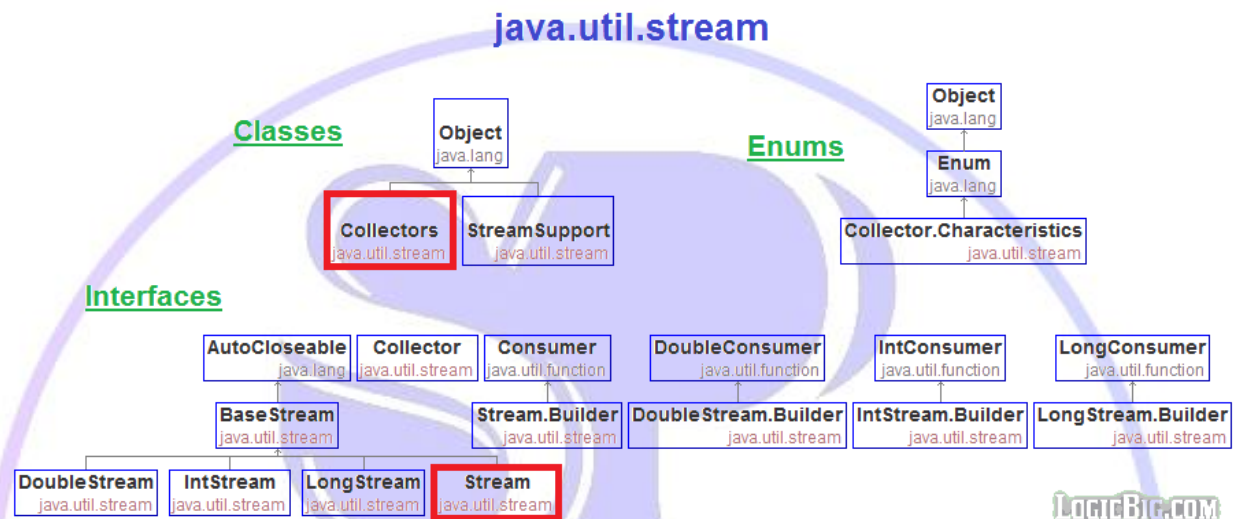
java.util.stream

Classes

Object
java.lang

Collectors
java.util.stream

StreamSupport
java.util.stream

Enums

Object
java.lang

Enum
java.lang

Collector.Characteristics
java.util.stream

Interfaces

AutoCloseable
java.lang

Collector
java.util.stream

Consumer
java.util.function

DoubleConsumer
java.util.function

IntConsumer
java.util.function

LongConsumer
java.util.function

BaseStream
java.util.stream

Stream.Builder
java.util.stream

DoubleStream.Builder
java.util.stream

IntStream.Builder
java.util.stream

LongStream.Builder
java.util.stream

DoubleStream
java.util.stream

IntStream
java.util.stream

LongStream
java.util.stream

Stream
java.util.stream

LogicBig.com